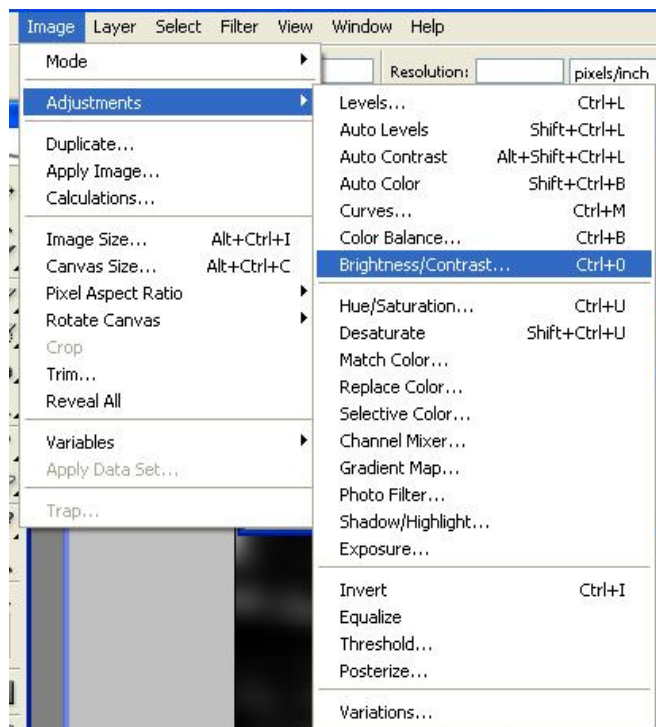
Image Layer Select Filter View Window Help

Resolution: pixels/inch

Mode
Adjustments
Duplicate...
Apply Image...
Calculations...
Image Size... Alt+Ctrl+I
Canvas Size... Alt+Ctrl+C
Pixel Aspect Ratio
Rotate Canvas
Crop
Trim...
Reveal All
Variables
Apply Data Set...
Trap...

Levels... Ctrl+L
Auto Levels Shift+Ctrl+L
Auto Contrast Alt+Shift+Ctrl+L
Auto Color Shift+Ctrl+B
Curves... Ctrl+M
Color Balance... Ctrl+B
Brightness/Contrast... Ctrl+0
Hue/Saturation... Ctrl+U
Desaturate Shift+Ctrl+U
Match Color...
Replace Color...
Selective Color...
Channel Mixer...
Gradient Map...
Photo Filter...
Shadow/Highlight...
Exposure...
Invert Ctrl+I
Equalize
Threshold...
Posterize...
Variations...